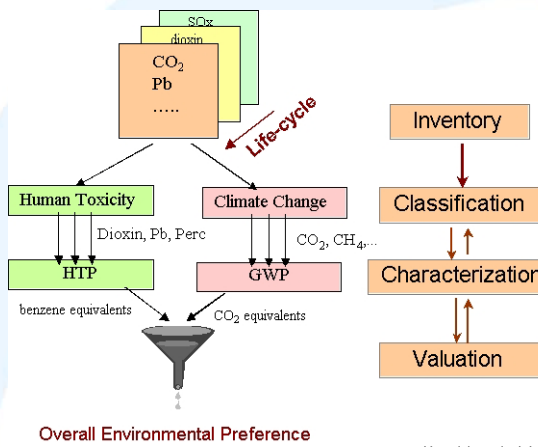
SOx
dioxin
$CO_2$
Pb
.....

Life-cycle

Human Toxicity
Dioxin, Pb, Perc
HTP
benzene equivalents

Climate Change
$CO_2$, $CH_4$,...
GWP
$CO_2$ equivalents

Overall Environmental Preference

Inventory
Classification
Characterization
Valuation